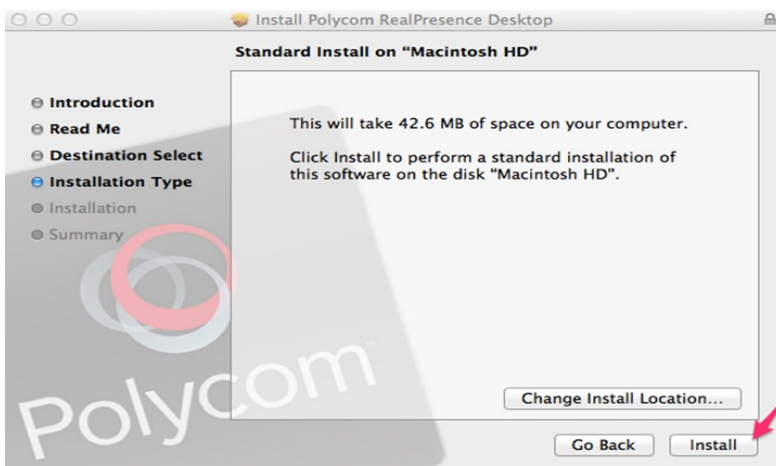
Install Polycom RealPresence Desktop

Standard Install on "Macintosh HD"

Introduction
Read Me
Destination Select
Installation Type
Installation
Summary

This will take 42.6 MB of space on your computer.

Click Install to perform a standard installation of this software on the disk "Macintosh HD".

Polycom

Change Install Location...

Go Back

Install